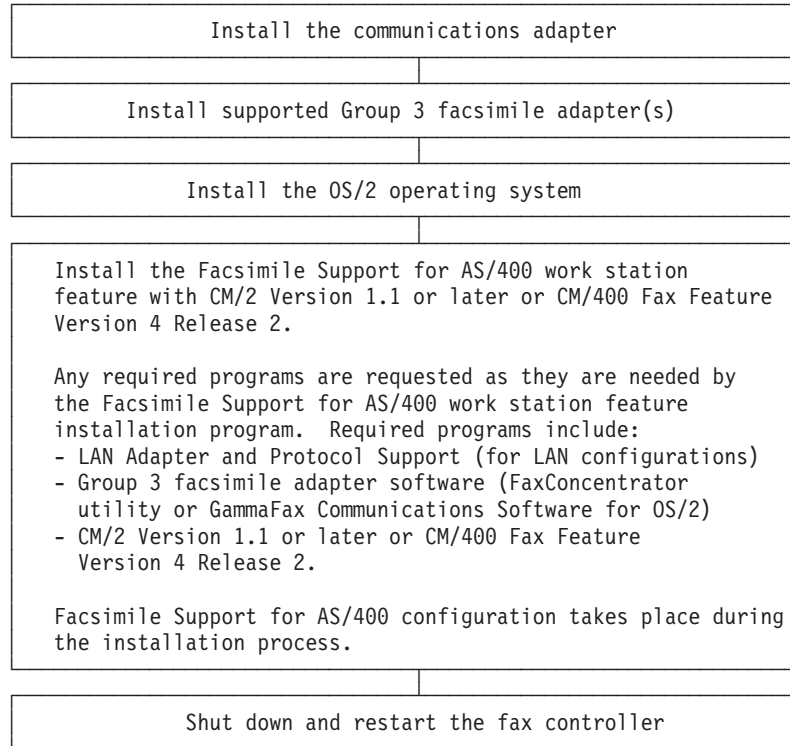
Install the communications adapter

Install supported Group 3 facsimile adapter(s)

Install the OS/2 operating system

Install the Facsimile Support for AS/400 work station feature with CM/2 Version 1.1 or later or CM/400 Fax Feature Version 4 Release 2.

Any required programs are requested as they are needed by the Facsimile Support for AS/400 work station feature installation program. Required programs include:
- LAN Adapter and Protocol Support (for LAN configurations)
- Group 3 facsimile adapter software (FaxConcentrator utility or GammaFax Communications Software for OS/2)
- CM/2 Version 1.1 or later or CM/400 Fax Feature Version 4 Release 2.

Facsimile Support for AS/400 configuration takes place during the installation process.

Shut down and restart the fax controller